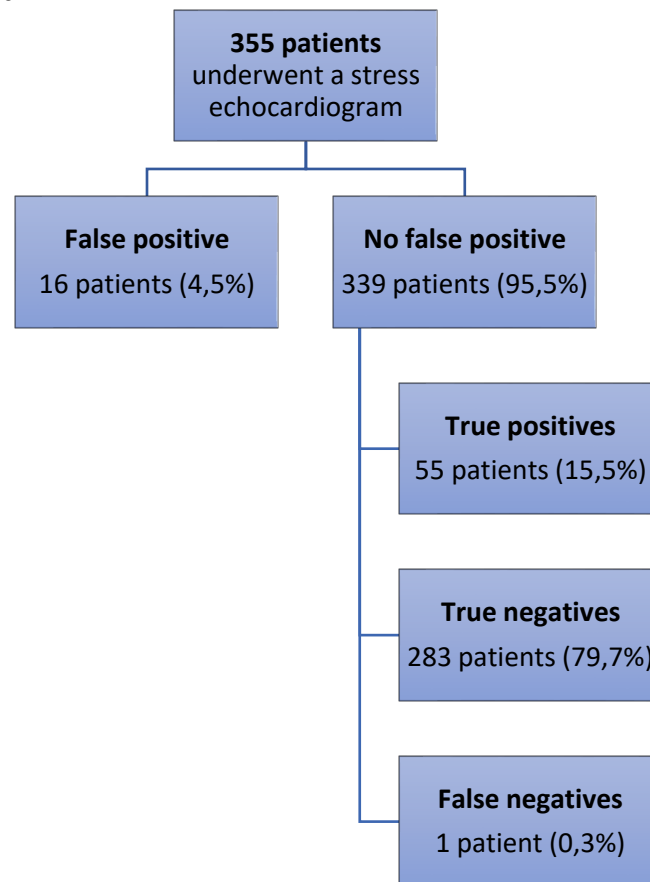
**355 patients** underwent a stress echocardiogram

**False positive**
16 patients (4,5%)

**No false positive**
339 patients (95,5%)

**True positives**
55 patients (15,5%)

**True negatives**
283 patients (79,7%)

**False negatives**
1 patient (0,3%)